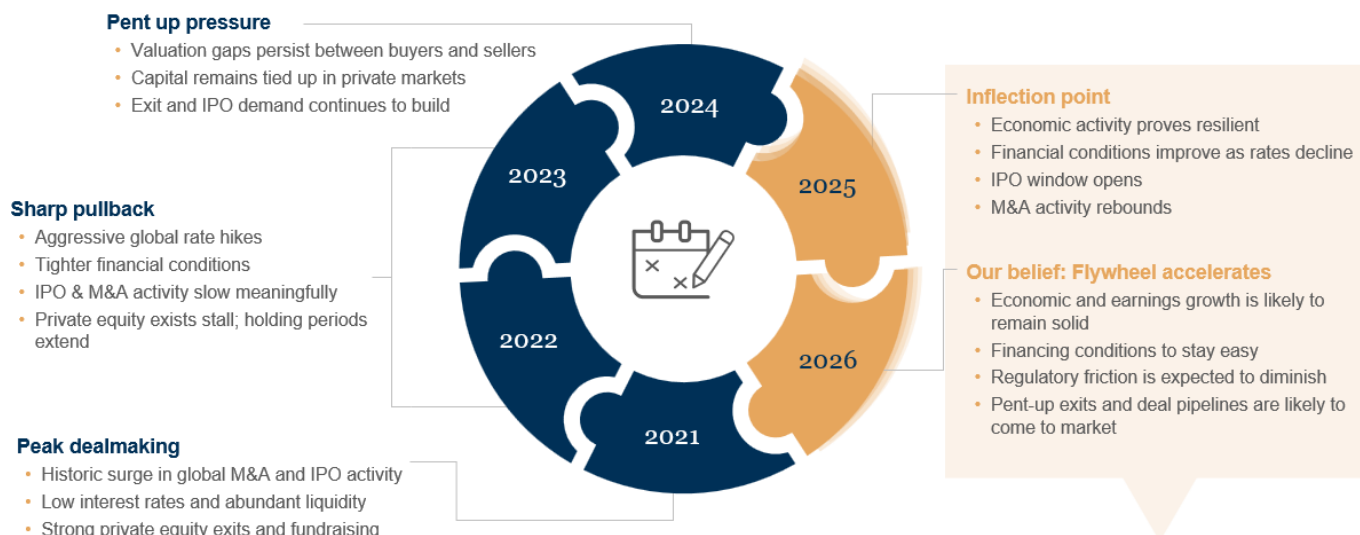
Pent up pressure
• Valuation gaps persist between buyers and sellers
• Capital remains tied up in private markets
• Exit and IPO demand continues to build

2024

2023

2025

2022

2026

2021

Inflection point
• Economic activity proves resilient
• Financial conditions improve as rates decline
• IPO window opens
• M&A activity rebounds

Sharp pullback
• Aggressive global rate hikes
• Tighter financial conditions
• IPO & M&A activity slow meaningfully
• Private equity exists stall; holding periods extend

Our belief: Flywheel accelerates
• Economic and earnings growth is likely to remain solid
• Financing conditions to stay easy
• Regulatory friction is expected to diminish
• Pent-up exits and deal pipelines are likely to come to market

Peak dealmaking
• Historic surge in global M&A and IPO activity
• Low interest rates and abundant liquidity
• Strong private equity exits and fundraising